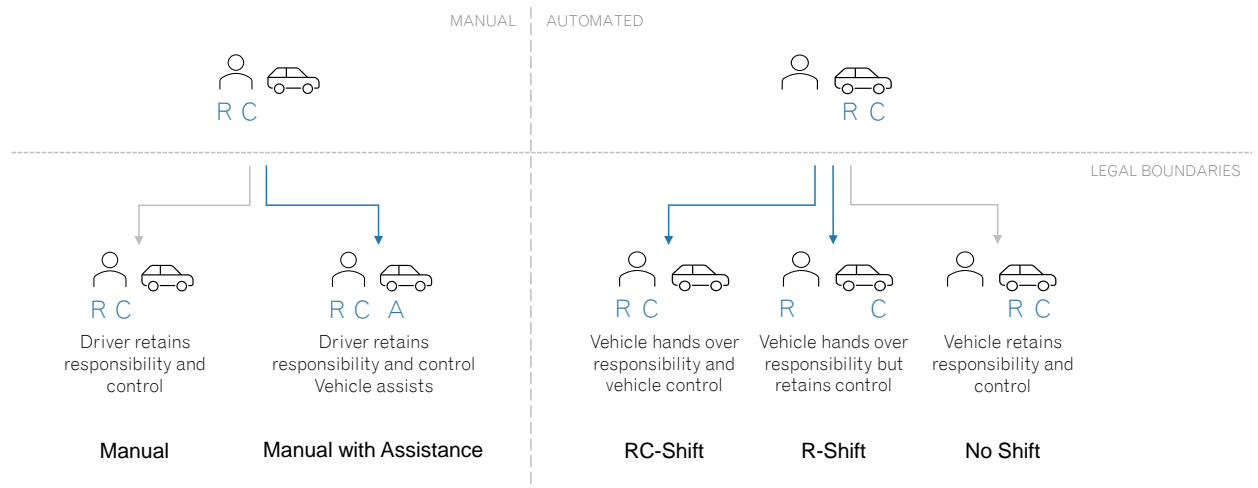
MANUAL

AUTOMATED

R C

R C

LEGAL BOUNDARIES

R C

Driver retains responsibility and control

Manual

R C A

Driver retains responsibility and control Vehicle assists

Manual with Assistance

R C

Vehicle hands over responsibility and vehicle control

RC-Shift

R C

Vehicle hands over responsibility but retains control

R-Shift

R C

Vehicle retains responsibility and control

No Shift